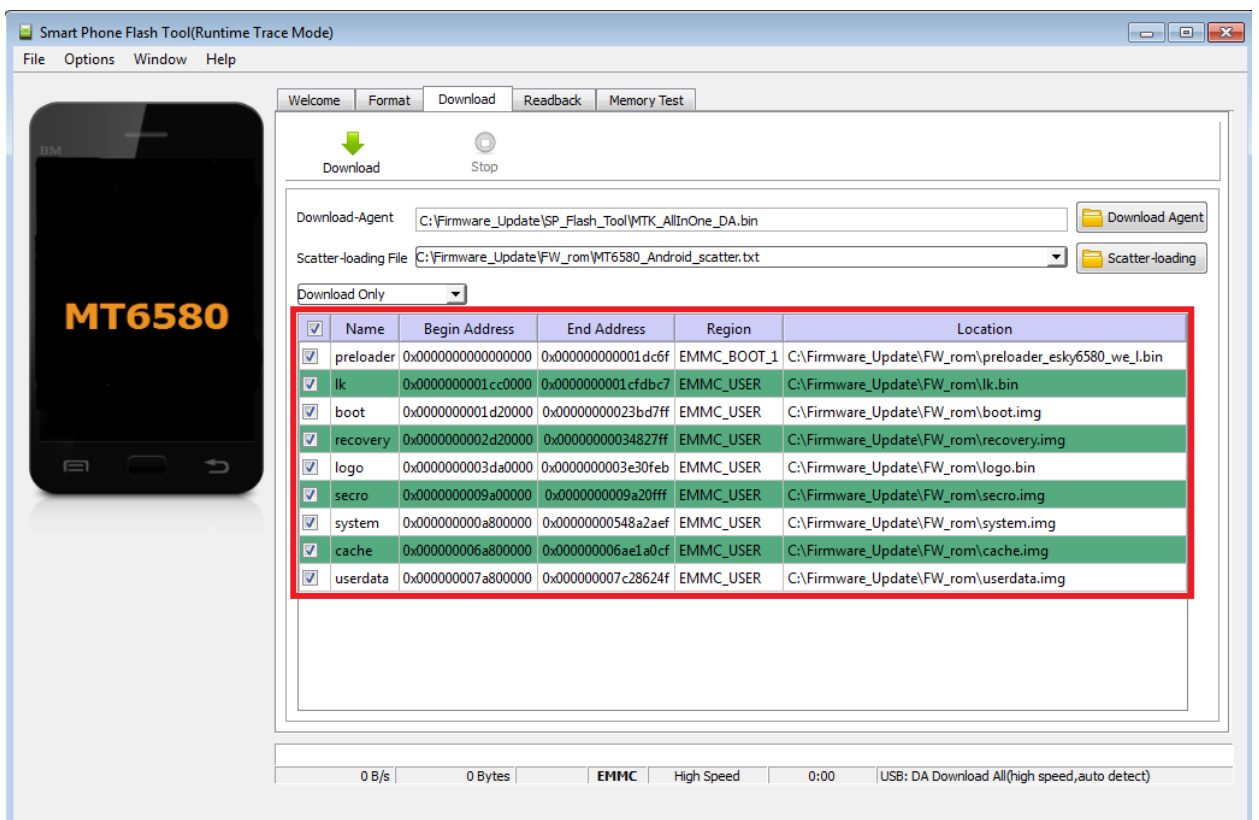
Smart Phone Flash Tool(Runtime Trace Mode)

File Options Window Help

BM

MT6580

Welcome Format Download Readback Memory Test

Download Stop

Download-Agent C:\Firmware_Update\SP_Flash_Tool\MTK_AllInOne_DA.bin Download Agent

Scatter-loading File C:\Firmware_Update\FW_rom\MT6580_Android_scatter.txt Scatter-loading

Download Only

| ☑ | Name | Begin Address | End Address | Region | Location |
|---|---|---|---|---|---|
| ☑ | preloader | 0x0000000000000000 | 0x000000000001dc6f | EMMC_BOOT_1 | C:\Firmware_Update\FW_rom\preloader_esky6580_we_l.bin |
| ☑ | lk | 0x0000000001cc0000 | 0x0000000001cfdbc7 | EMMC_USER | C:\Firmware_Update\FW_rom\lk.bin |
| ☑ | boot | 0x0000000001d20000 | 0x00000000023bd7ff | EMMC_USER | C:\Firmware_Update\FW_rom\boot.img |
| ☑ | recovery | 0x0000000002d20000 | 0x00000000034827ff | EMMC_USER | C:\Firmware_Update\FW_rom\recovery.img |
| ☑ | logo | 0x0000000003da0000 | 0x0000000003e30feb | EMMC_USER | C:\Firmware_Update\FW_rom\logo.bin |
| ☑ | secro | 0x0000000009a00000 | 0x0000000009a20fff | EMMC_USER | C:\Firmware_Update\FW_rom\secro.img |
| ☑ | system | 0x000000000a800000 | 0x00000000548a2aef | EMMC_USER | C:\Firmware_Update\FW_rom\system.img |
| ☑ | cache | 0x000000006a800000 | 0x000000006ae1a0cf | EMMC_USER | C:\Firmware_Update\FW_rom\cache.img |
| ☑ | userdata | 0x000000007a800000 | 0x000000007c28624f | EMMC_USER | C:\Firmware_Update\FW_rom\userdata.img |

0 B/s 0 Bytes EMMC High Speed 0:00 USB: DA Download All(high speed,auto detect)